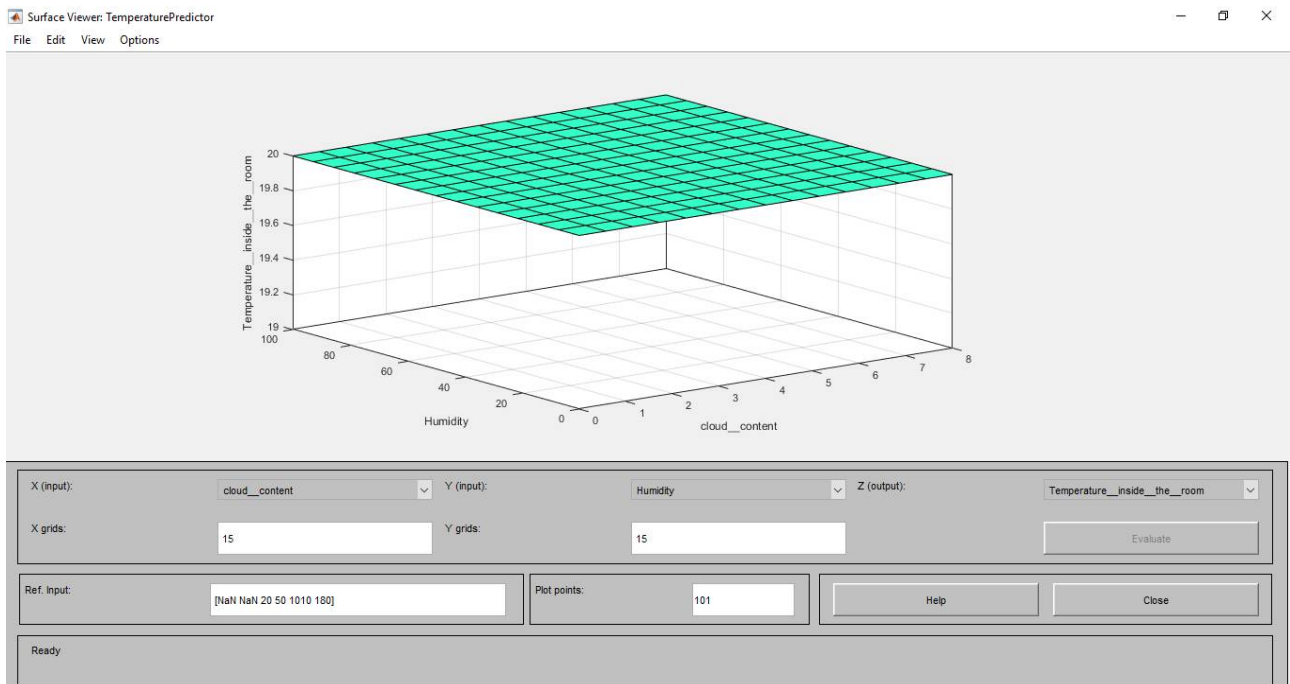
Surface Viewer: TemperaturePredictor

File Edit View Options

Temperature__inside__the__room

20

19.8

19.6

19.4

19.2

19

100

80

60

40

20

0

Humidity

0

1

2

3

4

5

6

7

8

cloud__content

X (input): cloud__content

Y (input): Humidity

Z (output): Temperature__inside__the__room

X grids: 15

Y grids: 15

Evaluate

Ref. Input: [NaN NaN 20 50 1010 180]

Plot points: 101

Help

Close

Ready